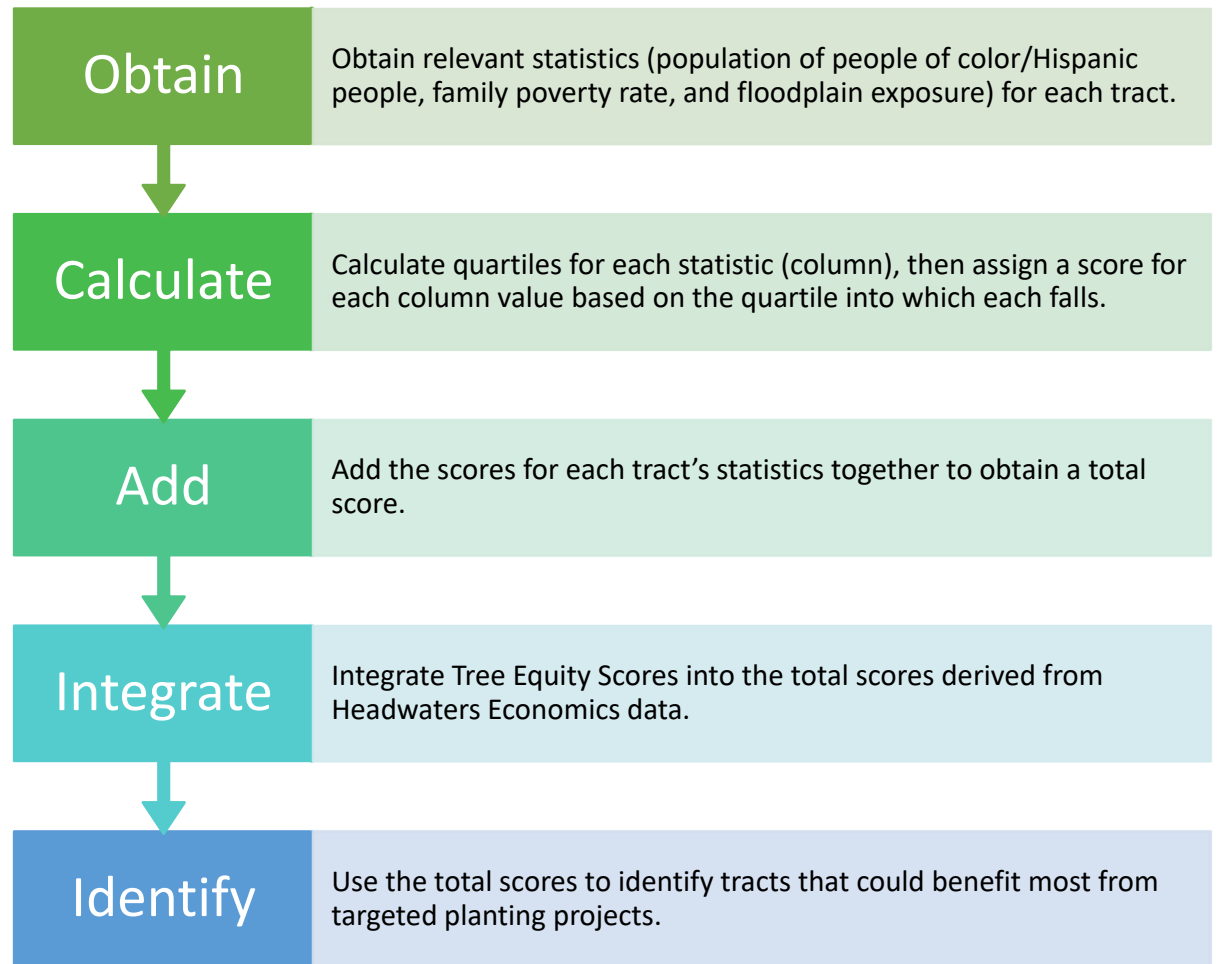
Obtain

Obtain relevant statistics (population of people of color/Hispanic people, family poverty rate, and floodplain exposure) for each tract.

Calculate

Calculate quartiles for each statistic (column), then assign a score for each column value based on the quartile into which each falls.

Add

Add the scores for each tract's statistics together to obtain a total score.

Integrate

Integrate Tree Equity Scores into the total scores derived from Headwaters Economics data.

Identify

Use the total scores to identify tracts that could benefit most from targeted planting projects.